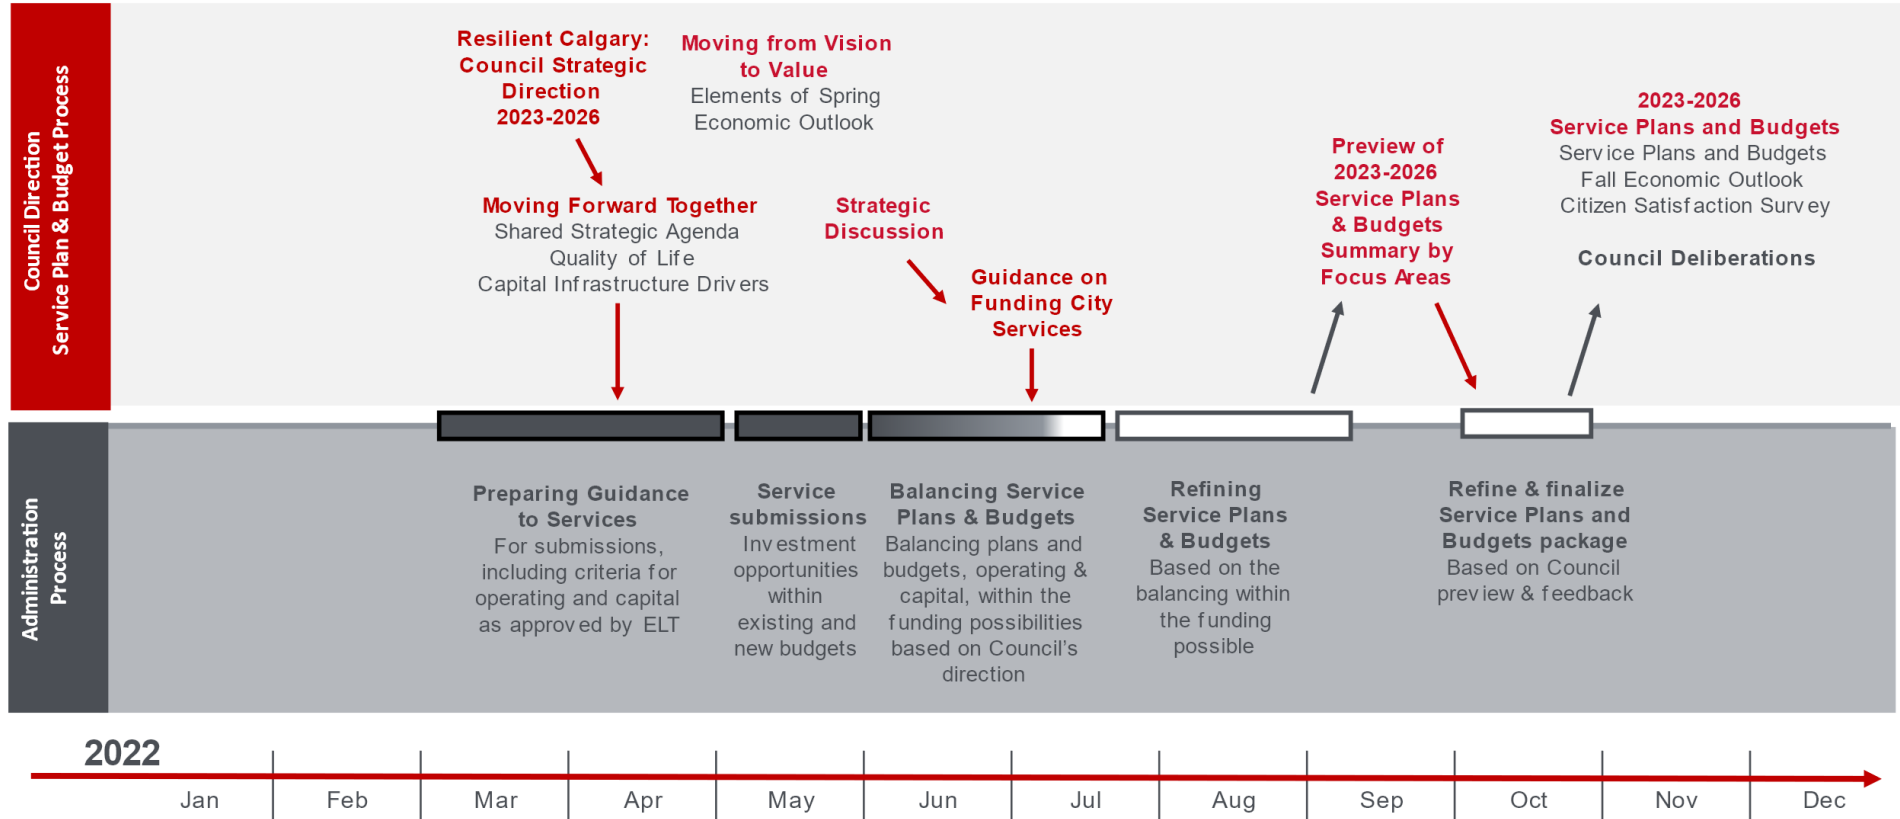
Council Direction
Service Plan & Budget Process

Resilient Calgary: Council Strategic Direction 2023-2026

Moving from Vision to Value
Elements of Spring Economic Outlook

Moving Forward Together
Shared Strategic Agenda
Quality of Life
Capital Infrastructure Drivers

Strategic Discussion

Guidance on Funding City Services

Preview of 2023-2026 Service Plans & Budgets Summary by Focus Areas

2023-2026
Service Plans and Budgets
Service Plans and Budgets
Fall Economic Outlook
Citizen Satisfaction Survey

Council Deliberations

Administration Process

Preparing Guidance to Services
For submissions, including criteria for operating and capital as approved by ELT

Service submissions
Investment opportunities within existing and new budgets

Balancing Service Plans & Budgets
Balancing plans and budgets, operating & capital, within the funding possibilities based on Council's direction

Refining Service Plans & Budgets
Based on the balancing within the funding possible

Refine & finalize Service Plans and Budgets package
Based on Council preview & feedback

2022

Jan | Feb | Mar | Apr | May | Jun | Jul | Aug | Sep | Oct | Nov | Dec